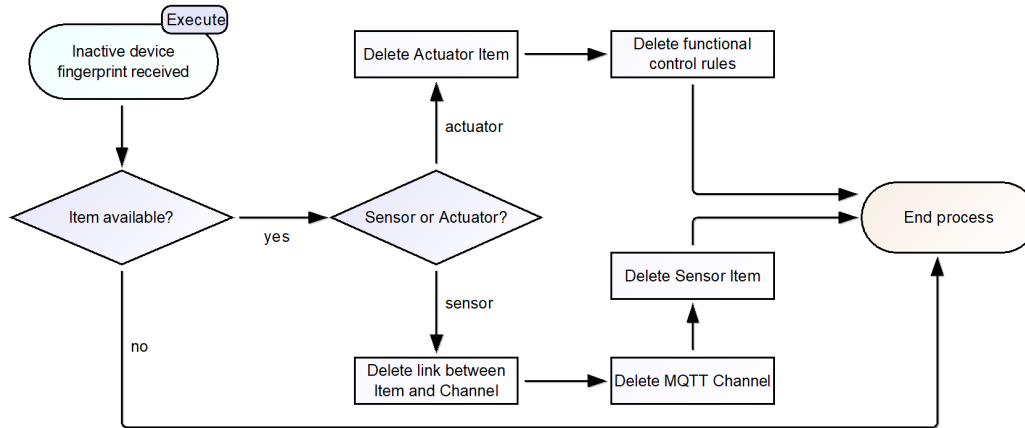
Execute

Inactive device fingerprint received

Item available?

yes

no

Sensor or Actuator?

actuator

sensor

Delete Actuator Item

Delete functional control rules

Delete link between Item and Channel

Delete MQTT Channel

Delete Sensor Item

End process